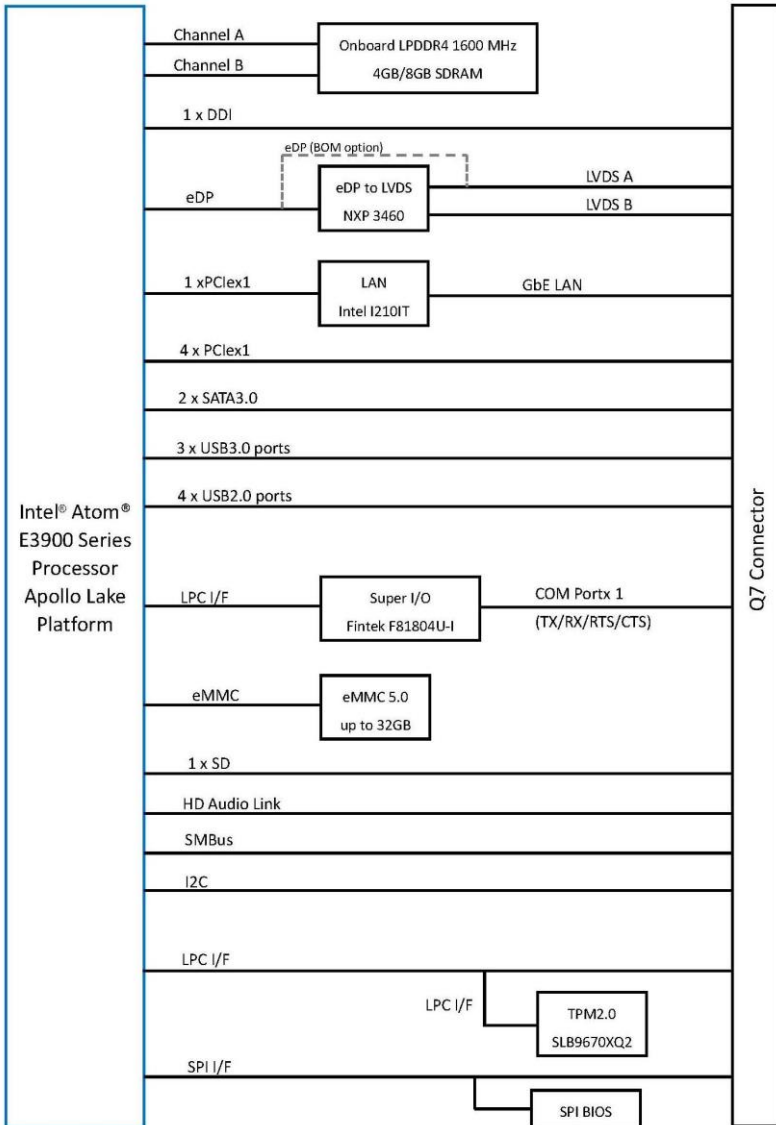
Intel® Atom® E3900 Series Processor Apollo Lake Platform

Channel A

Channel B

Onboard LPDDR4 1600 MHz 4GB/8GB SDRAM

1 x DDI

eDP (BOM option)

eDP

eDP to LVDS NXP 3460

LVDS A

LVDS B

1 xPClex1

LAN Intel I210IT

GbE LAN

4 x PClex1

2 x SATA3.0

3 x USB3.0 ports

4 x USB2.0 ports

LPC I/F

Super I/O Fintek F81804U-I

COM Portx 1 (TX/RX/RTS/CTS)

eMMC

eMMC 5.0 up to 32GB

1 x SD

HD Audio Link

SMBus

I2C

LPC I/F

LPC I/F

TPM2.0 SLB9670XQ2

SPI I/F

SPI BIOS

Q7 Connector